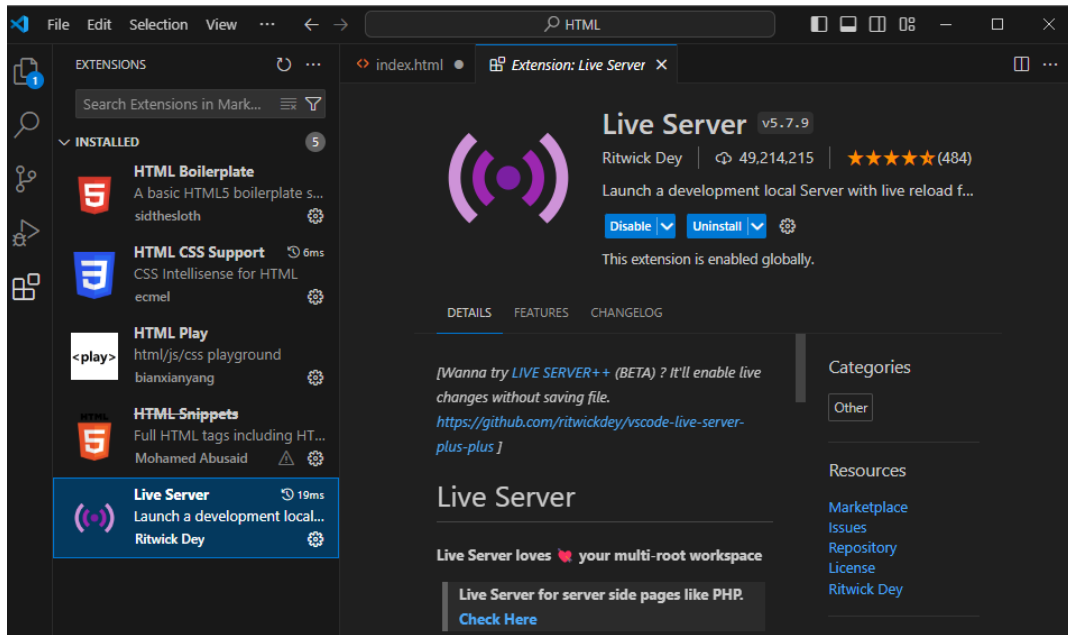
File Edit Selection View ··· HTML

EXTENSIONS

Search Extensions in Mark...

INSTALLED 5

HTML Boilerplate
A basic HTML5 boilerplate s...
sidthesloth

HTML CSS Support 6ms
CSS Intellisense for HTML
ecmel

<play>
HTML Play
html/js/css playground
bianxianyang

HTML HTML Snippets
Full HTML tags including HT...
Mohamed Abusaid

Live Server 19ms
Launch a development local...
Ritwick Dey

index.html Extension: Live Server

Live Server v5.7.9
Ritwick Dey 49,214,215 (484)
Launch a development local Server with live reload f...
Disable Uninstall
This extension is enabled globally.

DETAILS FEATURES CHANGELOG

[Wanna try LIVE SERVER++ (BETA) ? It'll enable live changes without saving file. https://github.com/ritwickdey/vscode-live-server-plus-plus ]

Live Server

Live Server loves your multi-root workspace

Live Server for server side pages like PHP. Check Here

Categories
Other

Resources
Marketplace
Issues
Repository
License
Ritwick Dey